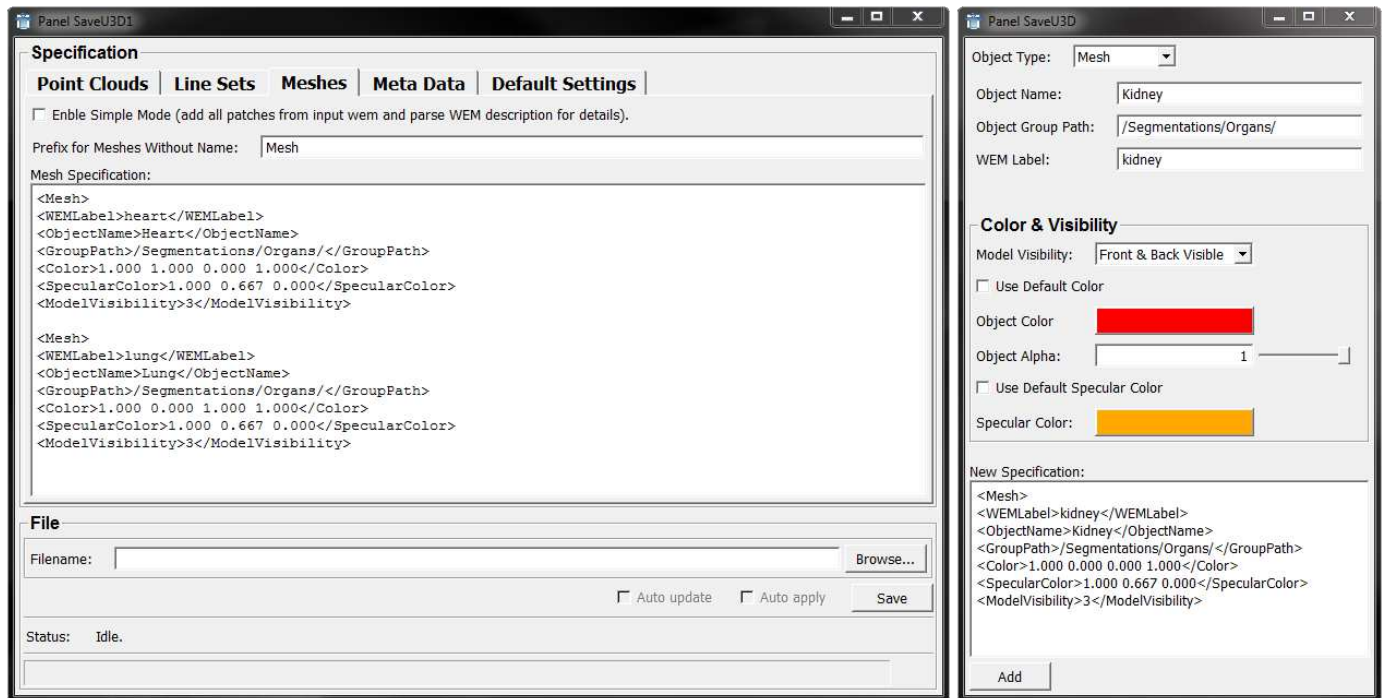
Panel SaveU3D1

Specification

Point Clouds | Line Sets | Meshes | Meta Data | Default Settings

Enble Simple Mode (add all patches from input wem and parse WEM description for details).

Prefix for Meshes Without Name: Mesh

Mesh Specification:

<Mesh>
<WEMLabel>heart</WEMLabel>
<ObjectName>Heart</ObjectName>
<GroupPath>/Segmentations/Organs/</GroupPath>
<Color>1.000 1.000 0.000 1.000</Color>
<SpecularColor>1.000 0.667 0.000</SpecularColor>
<ModelVisibility>3</ModelVisibility>

<Mesh>
<WEMLabel>lung</WEMLabel>
<ObjectName>Lung</ObjectName>
<GroupPath>/Segmentations/Organs/</GroupPath>
<Color>1.000 0.000 1.000 1.000</Color>
<SpecularColor>1.000 0.667 0.000</SpecularColor>
<ModelVisibility>3</ModelVisibility>

File

Filename: Browse...

Auto update Auto apply Save

Status: Idle.

Panel SaveU3D

Object Type: Mesh

Object Name: Kidney

Object Group Path: /Segmentations/Organs/

WEM Label: kidney

Color & Visibility

Model Visibility: Front & Back Visible

Use Default Color

Object Color

Object Alpha: 1

Use Default Specular Color

Specular Color:

New Specification:

<Mesh>
<WEMLabel>kidney</WEMLabel>
<ObjectName>Kidney</ObjectName>
<GroupPath>/Segmentations/Organs/</GroupPath>
<Color>1.000 0.000 0.000 1.000</Color>
<SpecularColor>1.000 0.667 0.000</SpecularColor>
<ModelVisibility>3</ModelVisibility>

Add